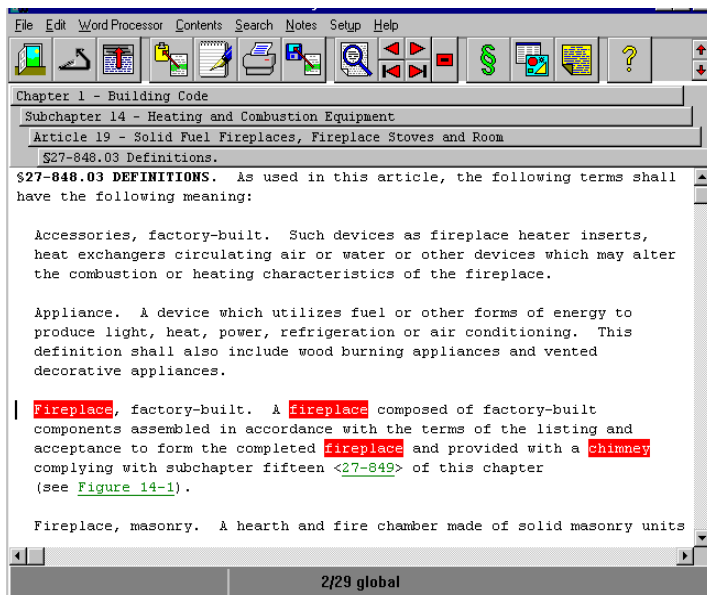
File Edit Word Processor Contents Search Notes Setup Help

Chapter 1 - Building Code
Subchapter 14 - Heating and Combustion Equipment
Article 19 - Solid Fuel Fireplaces, Fireplace Stoves and Room
§27-848.03 Definitions.

§27-848.03 DEFINITIONS. As used in this article, the following terms shall have the following meaning:

Accessories, factory-built. Such devices as fireplace heater inserts, heat exchangers circulating air or water or other devices which may alter the combustion or heating characteristics of the fireplace.

Appliance. A device which utilizes fuel or other forms of energy to produce light, heat, power, refrigeration or air conditioning. This definition shall also include wood burning appliances and vented decorative appliances.

Fireplace, factory-built. A fireplace composed of factory-built components assembled in accordance with the terms of the listing and acceptance to form the completed fireplace and provided with a chimney complying with subchapter fifteen <27-849> of this chapter (see Figure 14-1).

Fireplace, masonry. A hearth and fire chamber made of solid masonry units

2/29 global